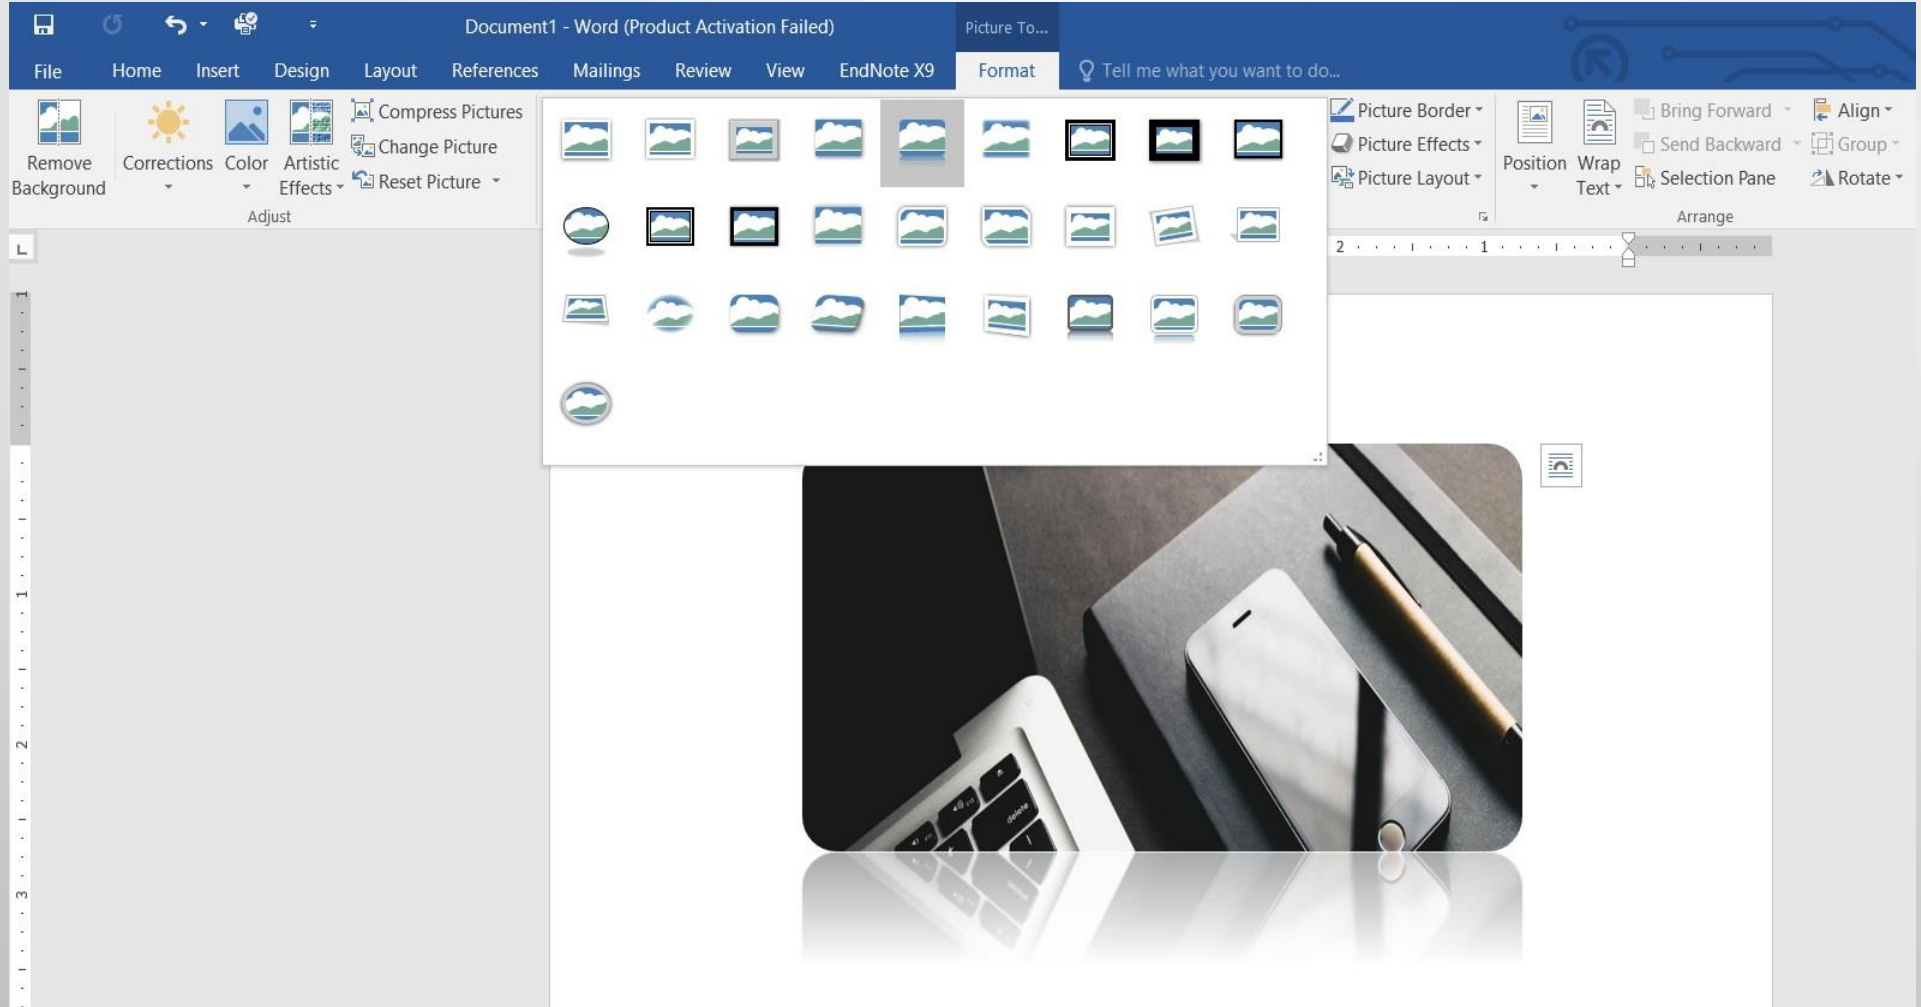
Document1 - Word (Product Activation Failed)

Picture To...

File Home Insert Design Layout References Mailings Review View EndNote X9 Format

Tell me what you want to do...

Remove Background

Corrections

Color

Artistic Effects

Compress Pictures

Change Picture

Reset Picture

Adjust

Picture Border

Picture Effects

Picture Layout

Position

Wrap Text

Bring Forward

Send Backward

Selection Pane

Align

Group

Rotate

Arrange

2 1

1

2

3